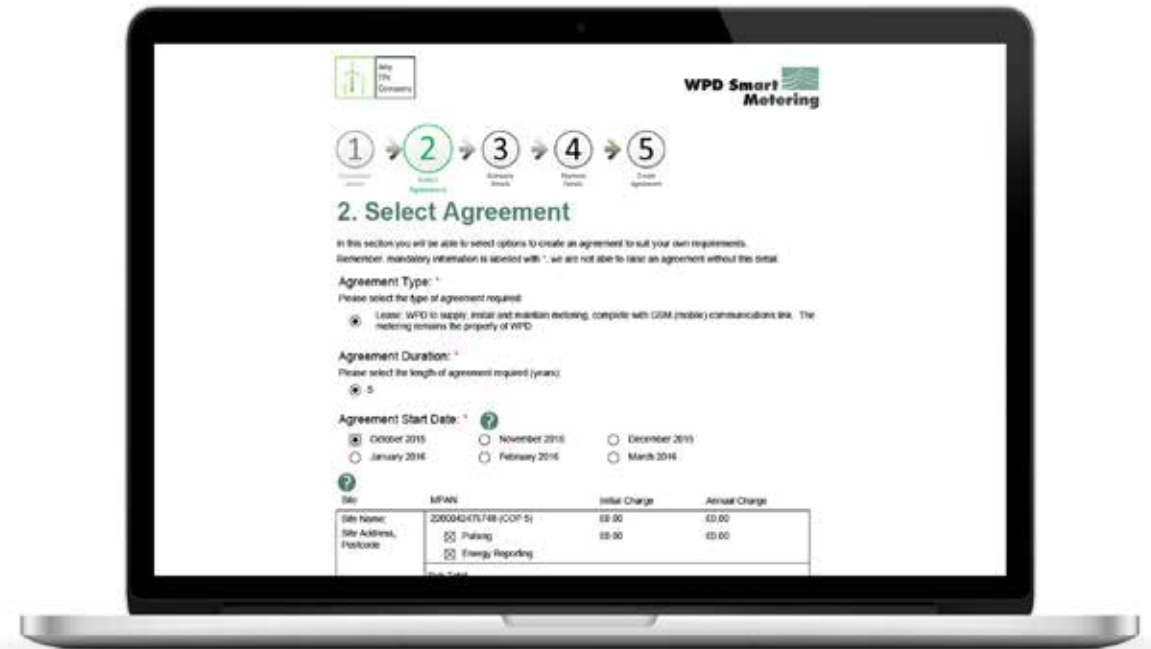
Any
PN
Company

WPD Smart Metering

1 Customer details
2 Select Agreement
3 Company Details
4 Payment Details
5 Create Agreement

2. Select Agreement

In this section you will be able to select options to create an agreement to suit your own requirements.
Remember, mandatory information is labeled with *, we are not able to raise an agreement without this detail.

Agreement Type: *
Please select the type of agreement required:
Lease: WPD to supply, install and maintain metering, complete with GSM (mobile) communications link. The metering remains the property of WPD

Agreement Duration: *
Please select the length of agreement required (years):
5

Agreement Start Date: *
October 2015
November 2015
December 2015
January 2016
February 2016
March 2016

| Site | MPAN | Initial Charge | Annual Charge |
|---|---|---|---|
| Site Name: Site Address, Postcode | 2200042475748 (COP 5) | £0.00 | £0.00 |
| | Pulsing | £0.00 | £0.00 |
| | Energy Reporting | | |
| | Sub Total | | |